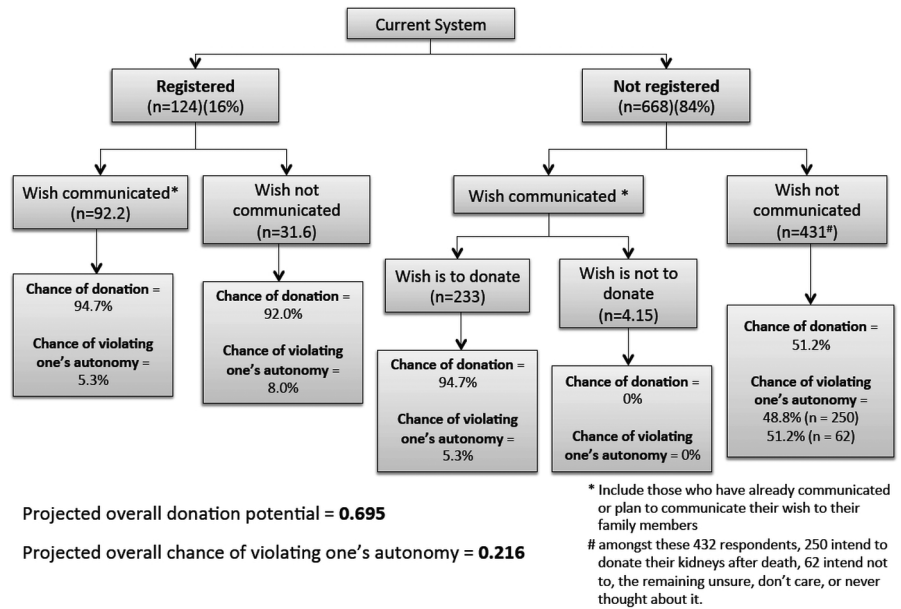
Current System

Registered
(n=124)(16%)

Not registered
(n=668)(84%)

Wish communicated*
(n=92.2)

Wish not communicated
(n=31.6)

Wish communicated *

Wish not communicated
(n=431#)

Chance of donation = 94.7%

Chance of violating one's autonomy = 5.3%

Chance of donation = 92.0%

Chance of violating one's autonomy = 8.0%

Wish is to donate
(n=233)

Wish is not to donate
(n=4.15)

Chance of donation = 94.7%

Chance of violating one's autonomy = 5.3%

Chance of donation = 0%

Chance of violating one's autonomy = 0%

Chance of donation = 51.2%

Chance of violating one's autonomy = 48.8% (n = 250) 51.2% (n = 62)

Projected overall donation potential = **0.695**

Projected overall chance of violating one's autonomy = **0.216**

* Include those who have already communicated or plan to communicate their wish to their family members

# amongst these 432 respondents, 250 intend to donate their kidneys after death, 62 intend not to, the remaining unsure, don't care, or never thought about it.